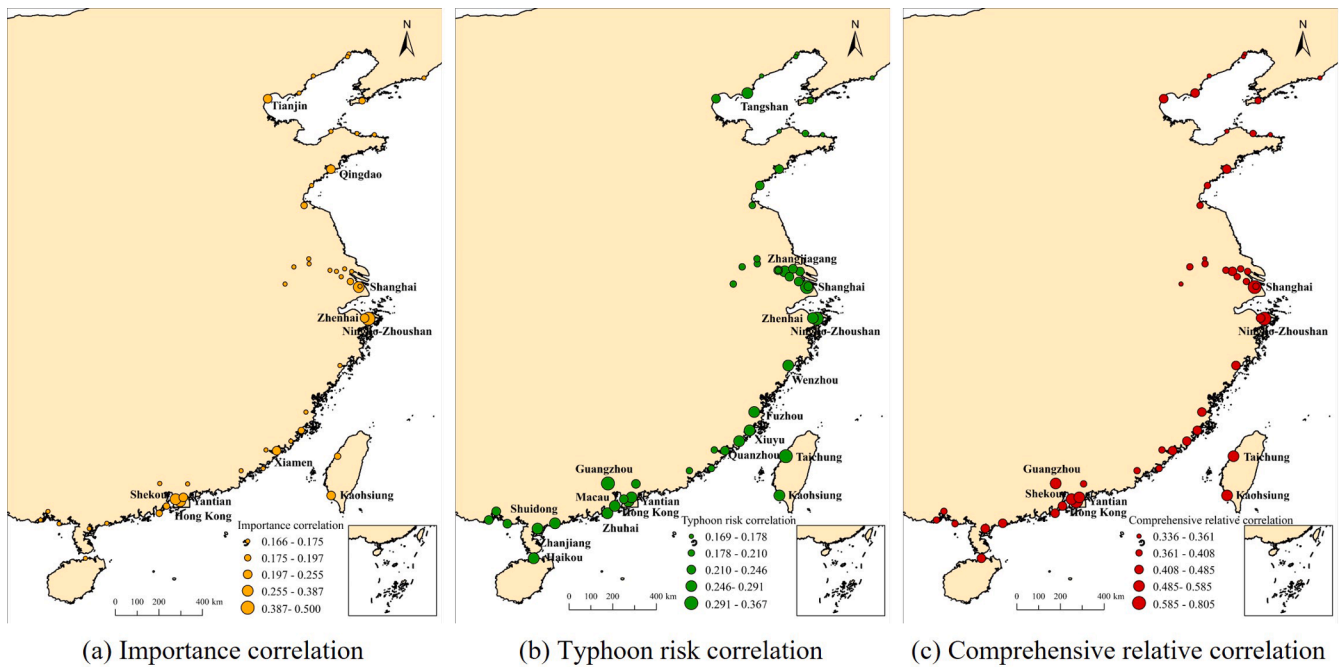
N

Tianjin

Qingdao

Shanghai

Zhenhai

Ningbo-Zhoushan

Xiamen

Shekou

Yantian

Hong Kong

Kaohsiung

Importance correlation
0.166 - 0.175
0.175 - 0.197
0.197 - 0.255
0.255 - 0.387
0.387- 0.500

0 100 200 400 km

(a) Importance correlation

N

Tangshan

Zhangjiagang

Shanghai

Zhenhai

Ningbo-Zhoushan

Wenzhou

Fuzhou

Xiuyu

Quanzhou

Taichung

Guangzhou

Macau

Yantian

Hong Kong

Kaohsiung

Zhuhai

Shuidong

Zhanjiang

Haikou

Typhoon risk correlation
0.169 - 0.178
0.178 - 0.210
0.210 - 0.246
0.246- 0.291
0.291 - 0.367

0 100 200 400 km

(b) Typhoon risk correlation

N

Shanghai

Ningbo-Zhoushan

Guangzhou

Taichung

Shekou

Yantian

Hong Kong

Kaohsiung

Comprehensive relative correlation
0.336 - 0.361
0.361 - 0.408
0.408 - 0.485
0.485- 0.585
0.585 - 0.805

0 100 200 400 km

(c) Comprehensive relative correlation